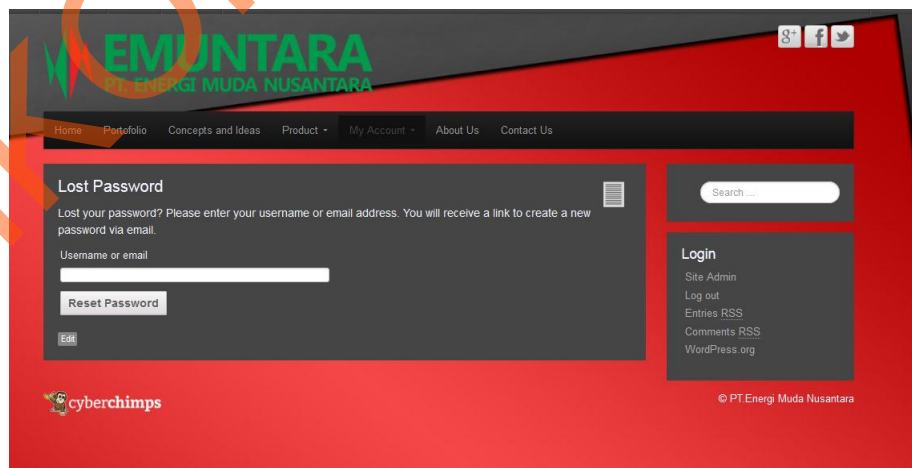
EMUNTARA
PT. ENERGI MUDA NUSANTARA

Home Portofolio Concepts and Ideas Product My Account About Us Contact Us

Lost Password

Lost your password? Please enter your username or email address. You will receive a link to create a new password via email.

Username or email

Reset Password

Edit

Search ...

Login

Site Admin
Log out
Entries RSS
Comments RSS
WordPress.org

cyberchimps

© PT.Energi Muda Nusantara